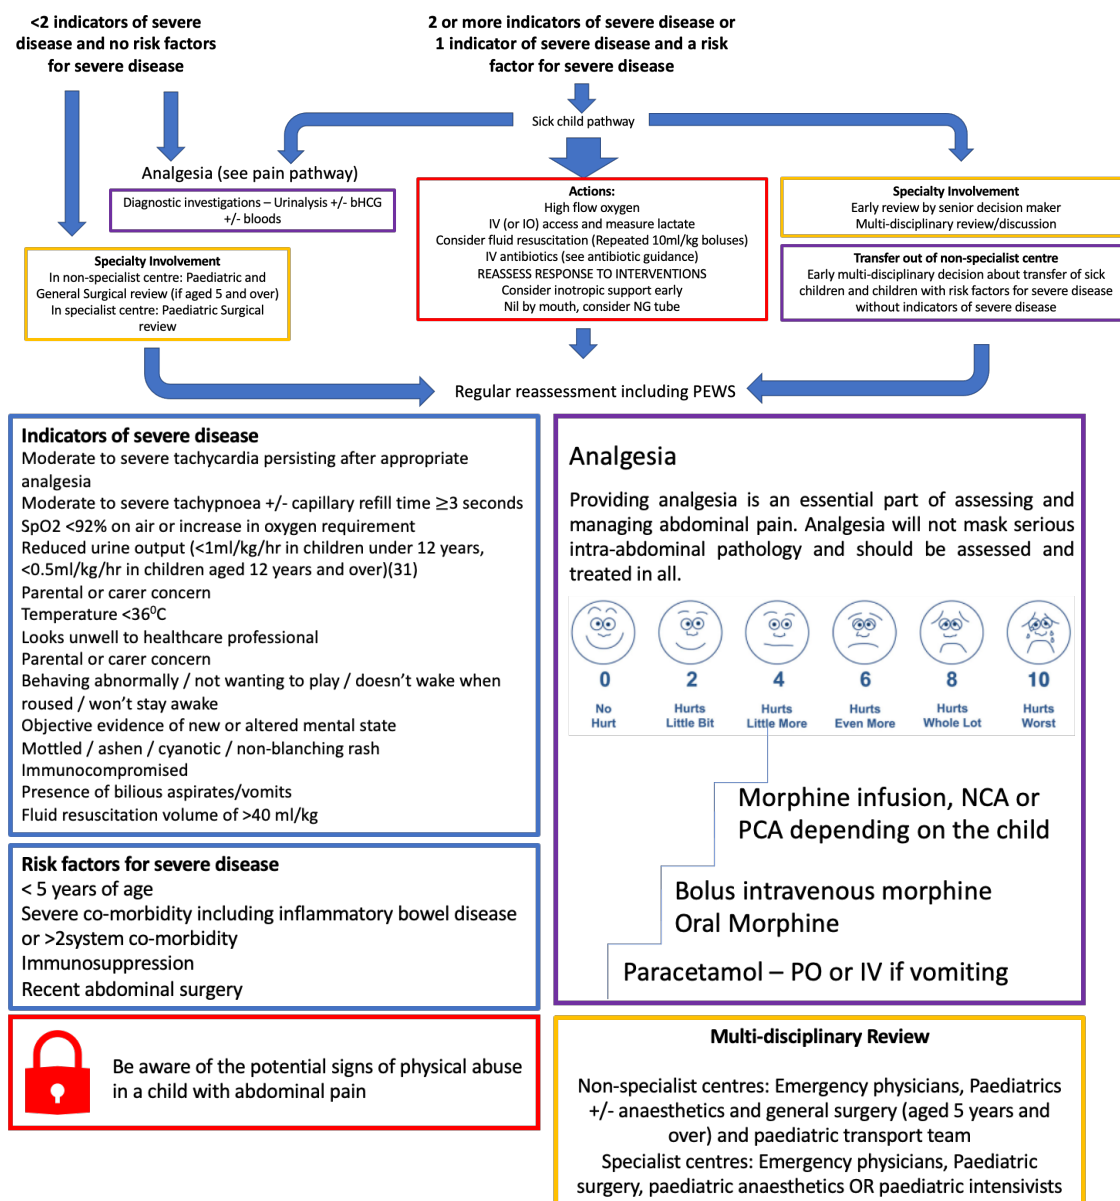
<2 indicators of severe disease and no risk factors for severe disease

2 or more indicators of severe disease or 1 indicator of severe disease and a risk factor for severe disease

Sick child pathway

Analgesia (see pain pathway)

Diagnostic investigations – Urinalysis +/- bHCG +/- bloods

Specialty Involvement
In non-specialist centre: Paediatric and General Surgical review (if aged 5 and over)
In specialist centre: Paediatric Surgical review

Actions:
High flow oxygen
IV (or IO) access and measure lactate
Consider fluid resuscitation (Repeated 10ml/kg boluses)
IV antibiotics (see antibiotic guidance)
REASSESS RESPONSE TO INTERVENTIONS
Consider inotropic support early
Nil by mouth, consider NG tube

Specialty Involvement
Early review by senior decision maker
Multi-disciplinary review/discussion

Transfer out of non-specialist centre
Early multi-disciplinary decision about transfer of sick children and children with risk factors for severe disease without indicators of severe disease

Regular reassessment including PEWS

Indicators of severe disease
Moderate to severe tachycardia persisting after appropriate analgesia
Moderate to severe tachypnoea +/- capillary refill time $\geq$3 seconds
SpO2 <92% on air or increase in oxygen requirement
Reduced urine output (<1ml/kg/hr in children under 12 years, <0.5ml/kg/hr in children aged 12 years and over)(31)
Parental or carer concern
Temperature <36$^0$C
Looks unwell to healthcare professional
Parental or carer concern
Behaving abnormally / not wanting to play / doesn't wake when roused / won't stay awake
Objective evidence of new or altered mental state
Mottled / ashen / cyanotic / non-blanching rash
Immunocompromised
Presence of bilious aspirates/vomits
Fluid resuscitation volume of >40 ml/kg

Risk factors for severe disease
< 5 years of age
Severe co-morbidity including inflammatory bowel disease or >2system co-morbidity
Immunosuppression
Recent abdominal surgery

Be aware of the potential signs of physical abuse in a child with abdominal pain

Analgesia

Providing analgesia is an essential part of assessing and managing abdominal pain. Analgesia will not mask serious intra-abdominal pathology and should be assessed and treated in all.

0 No Hurt
2 Hurts Little Bit
4 Hurts Little More
6 Hurts Even More
8 Hurts Whole Lot
10 Hurts Worst

Morphine infusion, NCA or PCA depending on the child

Bolus intravenous morphine
Oral Morphine

Paracetamol – PO or IV if vomiting

Multi-disciplinary Review

Non-specialist centres: Emergency physicians, Paediatrics +/- anaesthetics and general surgery (aged 5 years and over) and paediatric transport team
Specialist centres: Emergency physicians, Paediatric surgery, paediatric anaesthetics OR paediatric intensivists